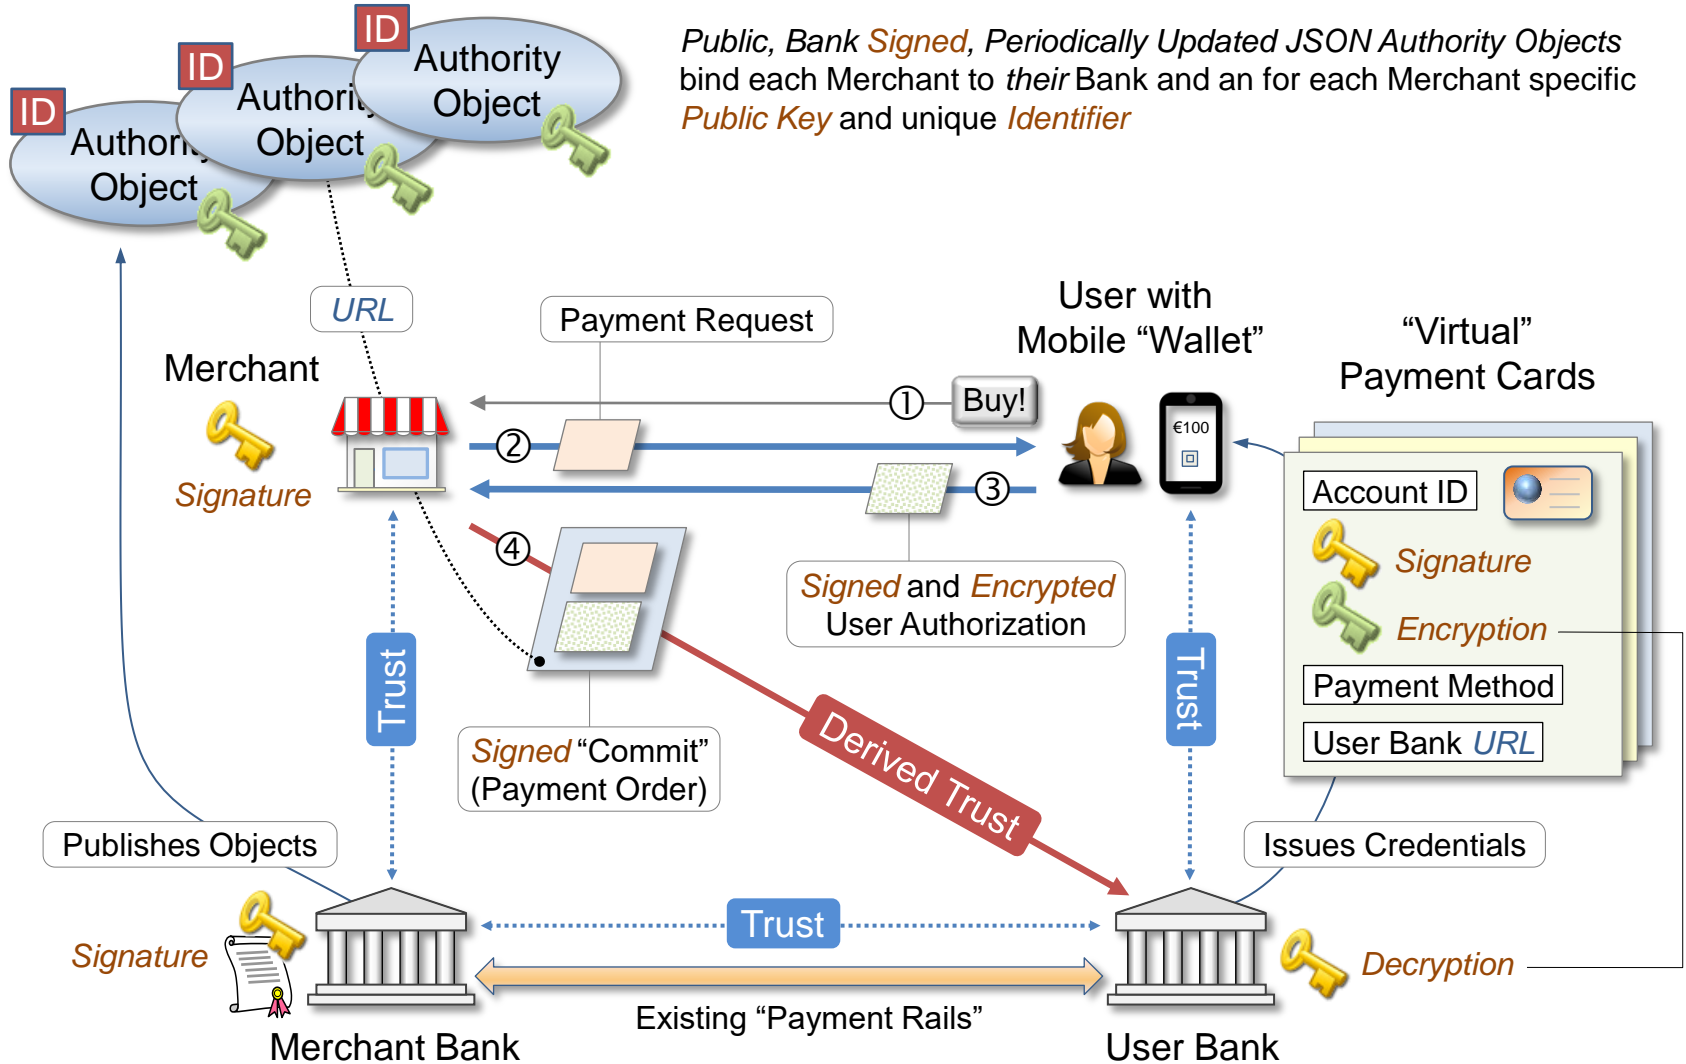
ID
Authori
Object

ID
Authori
Object

ID
Authority
Object

Public, Bank Signed, Periodically Updated JSON Authority Objects bind each Merchant to their Bank and an for each Merchant specific Public Key and unique Identifier

URL

Payment Request

User with Mobile “Wallet”

“Virtual” Payment Cards

Merchant

Signature

① Buy!

②

③

€100

Account ID

Signature

Encryption

Payment Method

User Bank URL

④

Signed and Encrypted User Authorization

Trust

Trust

Derived Trust

Signed “Commit” (Payment Order)

Publishes Objects

Issues Credentials

Signature

Trust

Decryption

Existing “Payment Rails”

Merchant Bank

User Bank